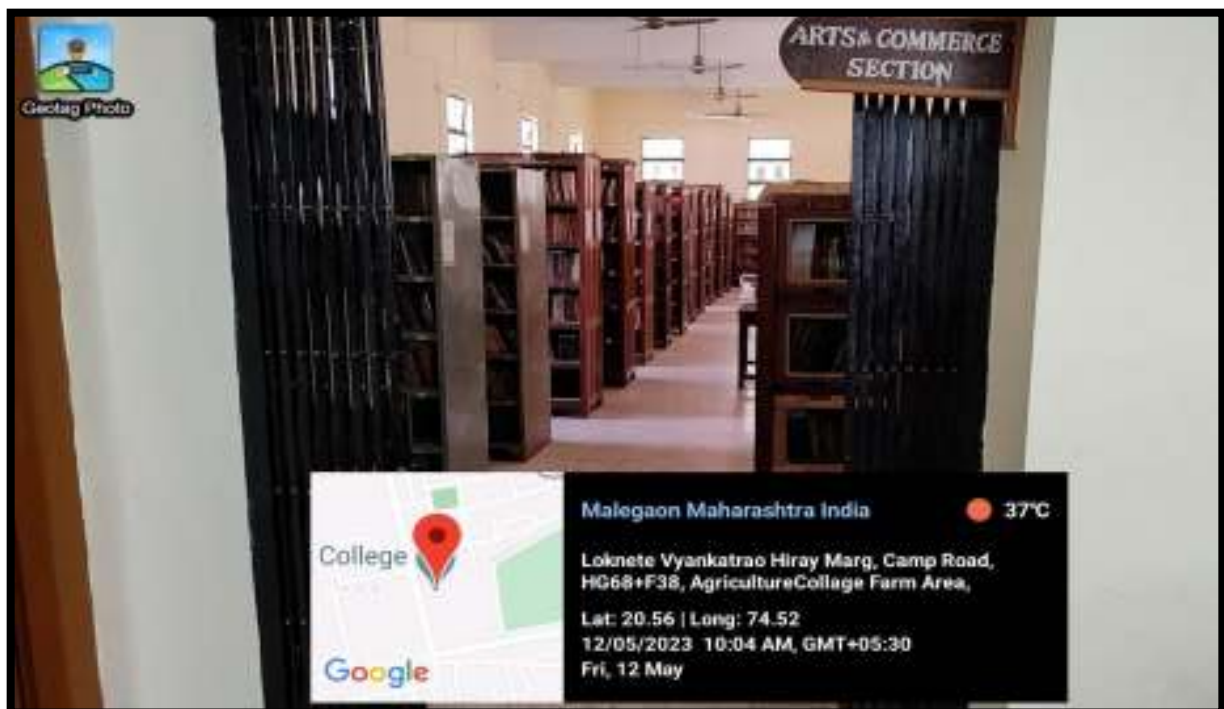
Geotag Photo

ARTS & COMMERCE SECTION

College

Google

Malegaon Maharashtra India

37°C

Loknete Vyankatrao Hiray Marg, Camp Road, HG68+F38, AgricultureCollage Farm Area,

Lat: 20.56 | Long: 74.52
12/05/2023 10:04 AM, GMT+05:30
Fri, 12 May